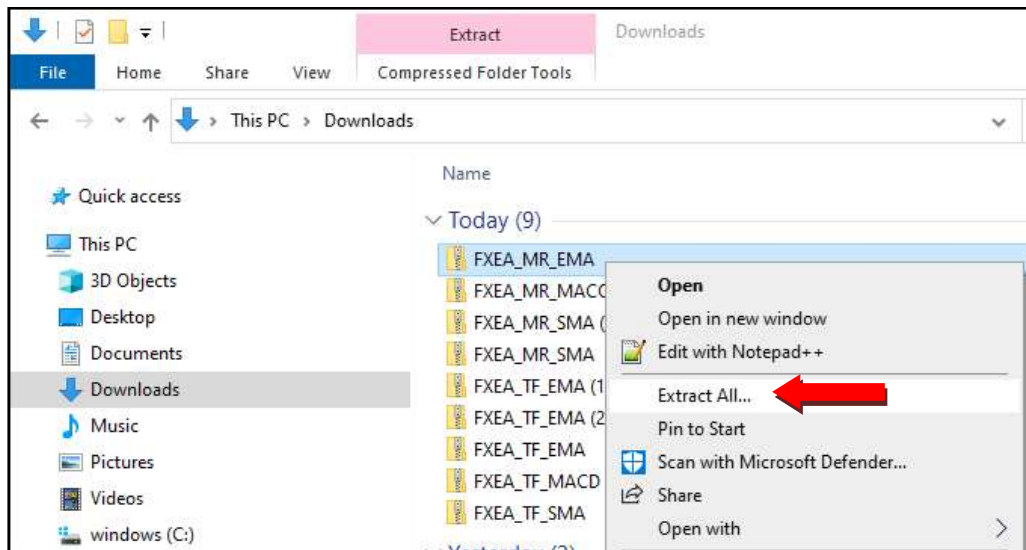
Extract
Downloads
File
Home
Share
View
Compressed Folder Tools
This PC > Downloads
Name
Quick access
Today (9)
This PC
3D Objects
Desktop
Documents
Downloads
Music
Pictures
Videos
windows (C:)
FXEA_MR_EMA
FXEA_MR_MAC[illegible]
FXEA_MR_SMA ([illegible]
FXEA_MR_SMA
FXEA_TF_EMA (1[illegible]
FXEA_TF_EMA (2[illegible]
FXEA_TF_EMA
FXEA_TF_MACD
FXEA_TF_SMA
Open
Open in new window
Edit with Notepad++
Extract All...
Pin to Start
Scan with Microsoft Defender...
Share
Open with
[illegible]